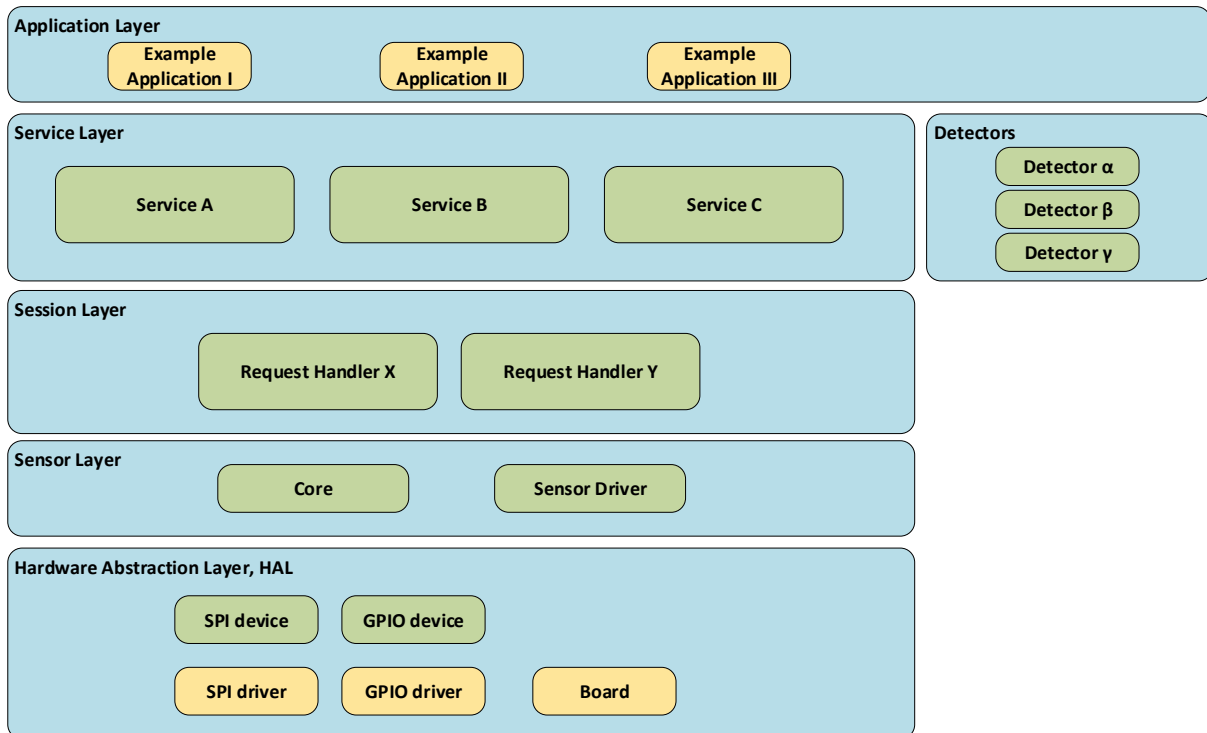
Application Layer

Example Application I

Example Application II

Example Application III

Service Layer

Service A

Service B

Service C

Detectors

Detector α

Detector β

Detector γ

Session Layer

Request Handler X

Request Handler Y

Sensor Layer

Core

Sensor Driver

Hardware Abstraction Layer, HAL

SPI device

GPIO device

SPI driver

GPIO driver

Board